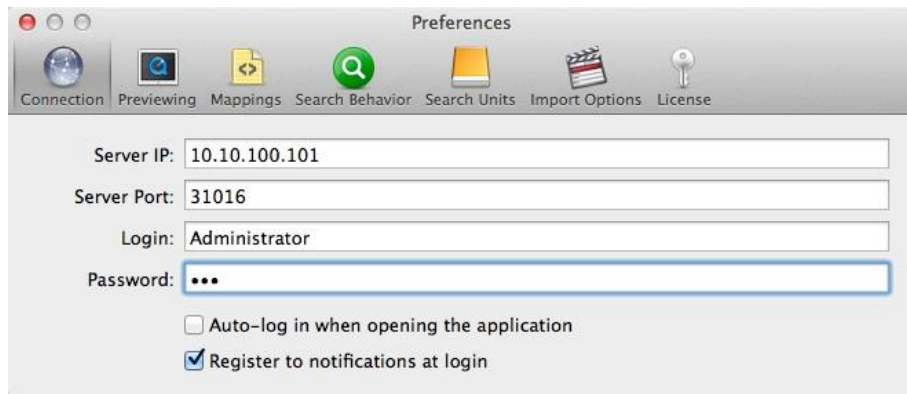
Preferences

Connection Previewing Mappings Search Behavior Search Units Import Options License

Server IP: 10.10.100.101

Server Port: 31016

Login: Administrator

Password: •••

Auto-log in when opening the application

Register to notifications at login